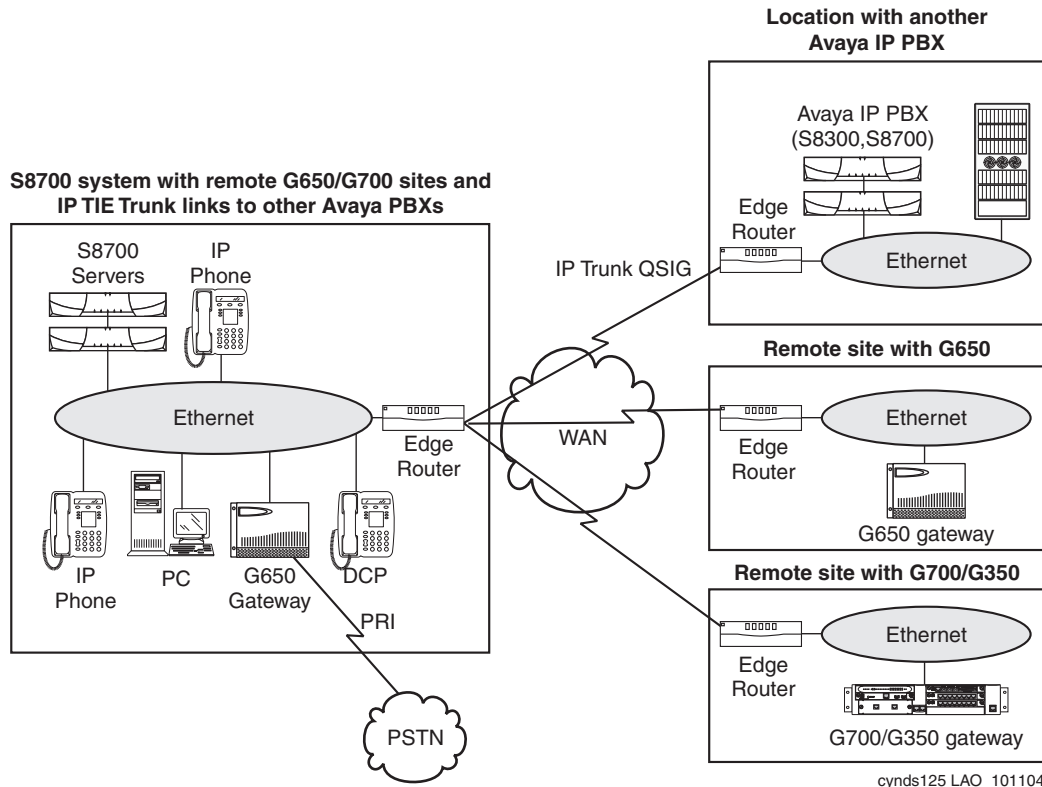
Location with another Avaya IP PBX

Avaya IP PBX (S8300,S8700)

Edge Router

Ethernet

IP Trunk QSIG

S8700 system with remote G650/G700 sites and IP TIE Trunk links to other Avaya PBXs

S8700 Servers

IP Phone

Ethernet

Edge Router

IP Phone

PC

G650 Gateway

DCP

PRI

PSTN

WAN

Remote site with G650

Edge Router

Ethernet

G650 gateway

Remote site with G700/G350

Edge Router

Ethernet

G700/G350 gateway

cynds125 LAO 101104